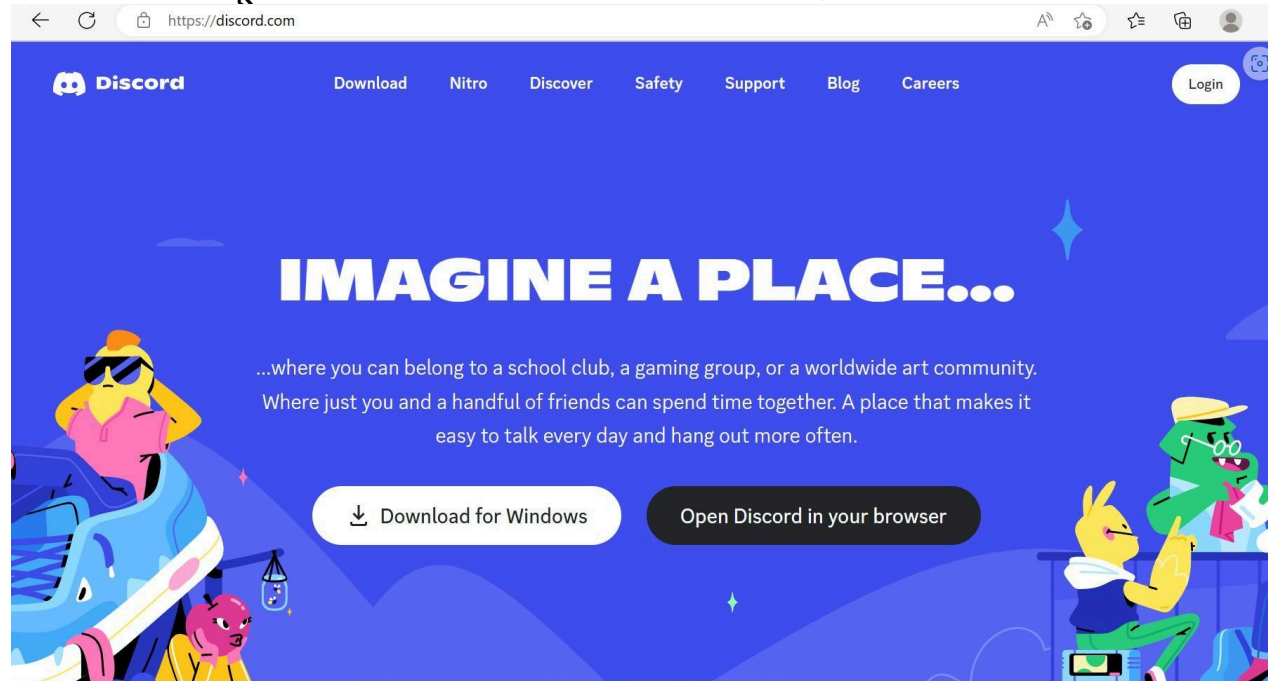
https://discord.com

Discord

Download Nitro Discover Safety Support Blog Careers

Login

IMAGINE A PLACE...

...where you can belong to a school club, a gaming group, or a worldwide art community. Where just you and a handful of friends can spend time together. A place that makes it easy to talk every day and hang out more often.

Download for Windows

Open Discord in your browser